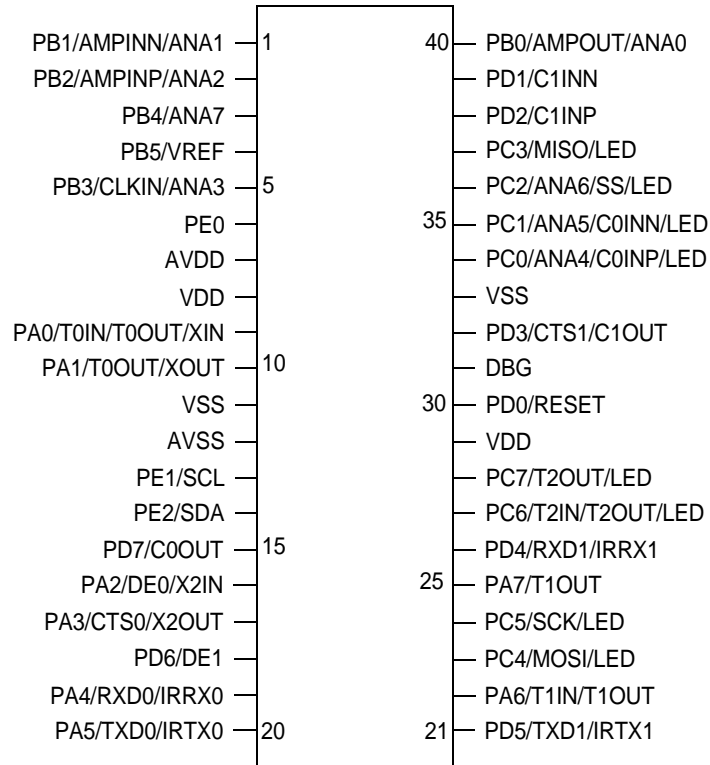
PB1/AMPINN/ANA1 1
PB2/AMPINP/ANA2
PB4/ANA7
PB5/VREF
PB3/CLKIN/ANA3 5
PE0
AVDD
VDD
PA0/T0IN/T0OUT/XIN
PA1/T0OUT/XOUT 10
VSS
AVSS
PE1/SCL
PE2/SDA
PD7/C0OUT 15
PA2/DE0/X2IN
PA3/CTS0/X2OUT
PD6/DE1
PA4/RXD0/IRRX0
PA5/TXD0/IRTX0 20

40 PB0/AMPOUT/ANA0
PD1/C1INN
PD2/C1INP
PC3/MISO/LED
PC2/ANA6/SS/LED
35 PC1/ANA5/C0INN/LED
PC0/ANA4/C0INP/LED
VSS
PD3/CTS1/C1OUT
DBG
30 PD0/RESET
VDD
PC7/T2OUT/LED
PC6/T2IN/T2OUT/LED
PD4/RXD1/IRRX1
25 PA7/T1OUT
PC5/SCK/LED
PC4/MOSI/LED
PA6/T1IN/T1OUT
21 PD5/TXD1/IRTX1